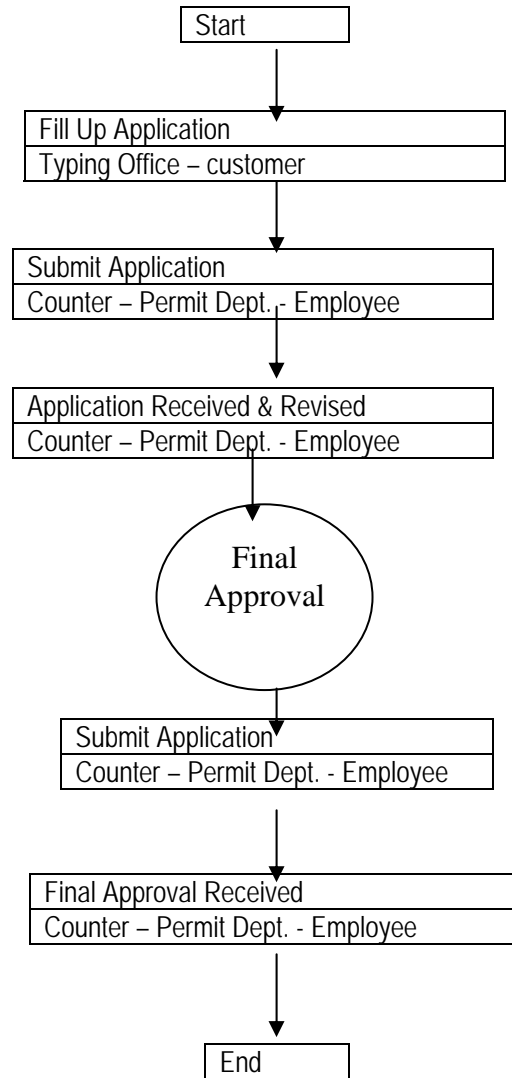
Start

Fill Up Application
Typing Office – customer

Submit Application
Counter – Permit Dept. - Employee

Application Received & Revised
Counter – Permit Dept. - Employee

Final Approval

Submit Application
Counter – Permit Dept. - Employee

Final Approval Received
Counter – Permit Dept. - Employee

End